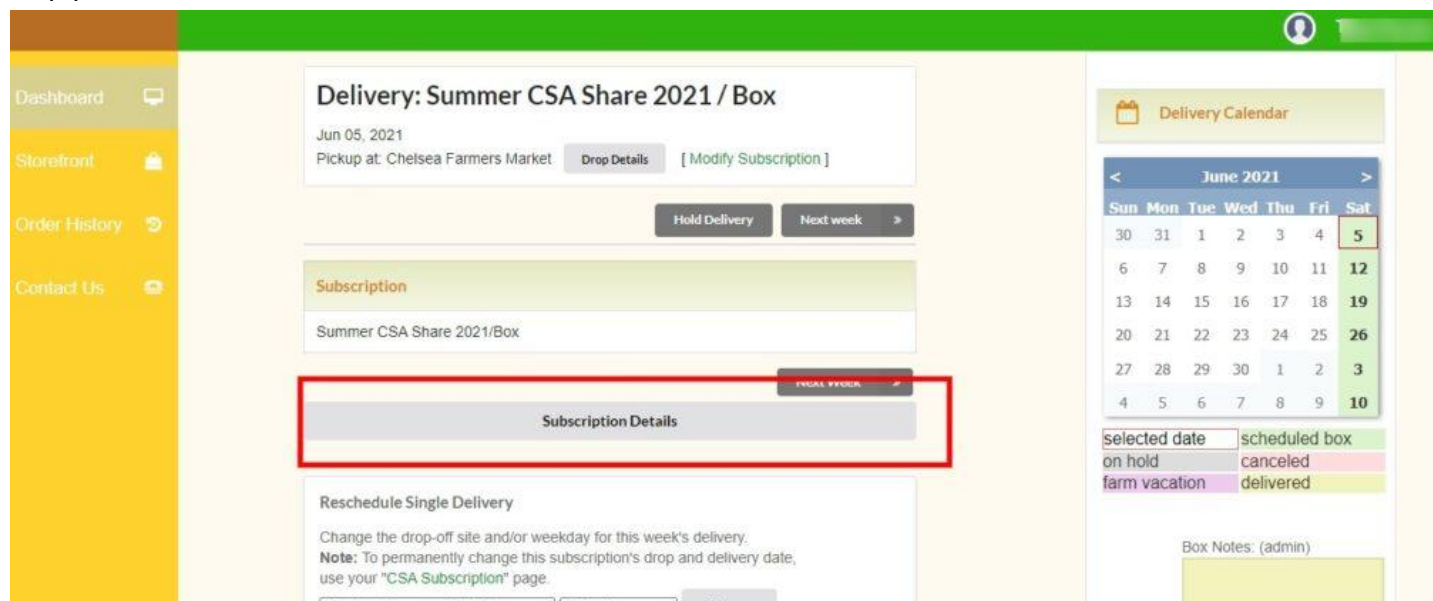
Dashboard

Storefront

Order History

Contact Us

Delivery: Summer CSA Share 2021 / Box

Jun 05, 2021
Pickup at: Chelsea Farmers Market Drop Details [ Modify Subscription ]

Hold Delivery Next week »

Subscription

Summer CSA Share 2021/Box

Next Week »

Subscription Details

Reschedule Single Delivery

Change the drop-off site and/or weekday for this week's delivery.
**Note:** To permanently change this subscription's drop and delivery date, use your "CSA Subscription" page.

Delivery Calendar

| < | | | June 2021 | | | > |
|---|---|---|---|---|---|---|
| Sun | Mon | Tue | Wed | Thu | Fri | Sat |
| 30 | 31 | 1 | 2 | 3 | 4 | 5 |
| 6 | 7 | 8 | 9 | 10 | 11 | 12 |
| 13 | 14 | 15 | 16 | 17 | 18 | 19 |
| 20 | 21 | 22 | 23 | 24 | 25 | 26 |
| 27 | 28 | 29 | 30 | 1 | 2 | 3 |
| 4 | 5 | 6 | 7 | 8 | 9 | 10 |

| selected date | scheduled box |
|---|---|
| on hold | canceled |
| farm vacation | delivered |

Box Notes: (admin)